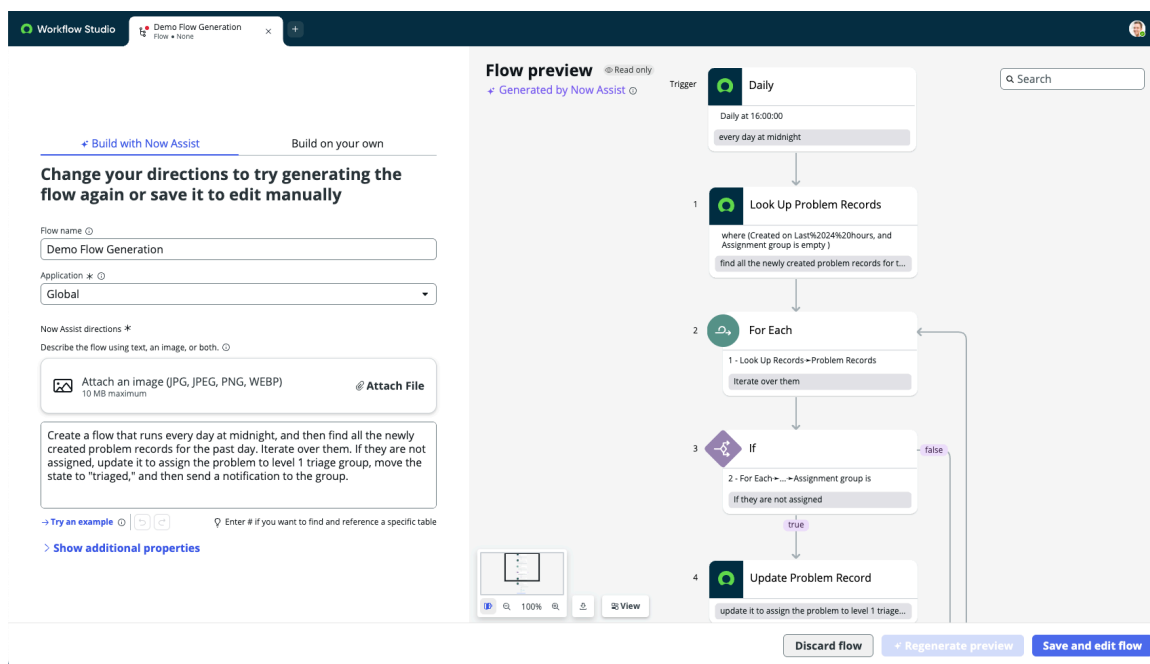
Workflow Studio

Demo Flow Generation
Flow • None

Flow preview Read only
Generated by Now Assist

Search

Build with Now Assist
Build on your own

Change your directions to try generating the flow again or save it to edit manually

Flow name
Demo Flow Generation

Application *
Global

Now Assist directions *
Describe the flow using text, an image, or both.

Attach an image (JPG, JPEG, PNG, WEBP)
10 MB maximum
Attach File

Create a flow that runs every day at midnight, and then find all the newly created problem records for the past day. Iterate over them. If they are not assigned, update it to assign the problem to level 1 triage group, move the state to "triaged," and then send a notification to the group.

→ Try an example
Enter # if you want to find and reference a specific table

> Show additional properties

Trigger
Daily
Daily at 16:00:00
every day at midnight

1
Look Up Problem Records
where (Created on Last%2024%20hours, and Assignment group is empty )
find all the newly created problem records for t...

2
For Each
1 - Look Up Records ► Problem Records
Iterate over them

3
If
2 - For Each ►... ► Assignment group is
If they are not assigned
false
true

4
Update Problem Record
update it to assign the problem to level 1 triage...

100%
View

Discard flow
Regenerate preview
Save and edit flow